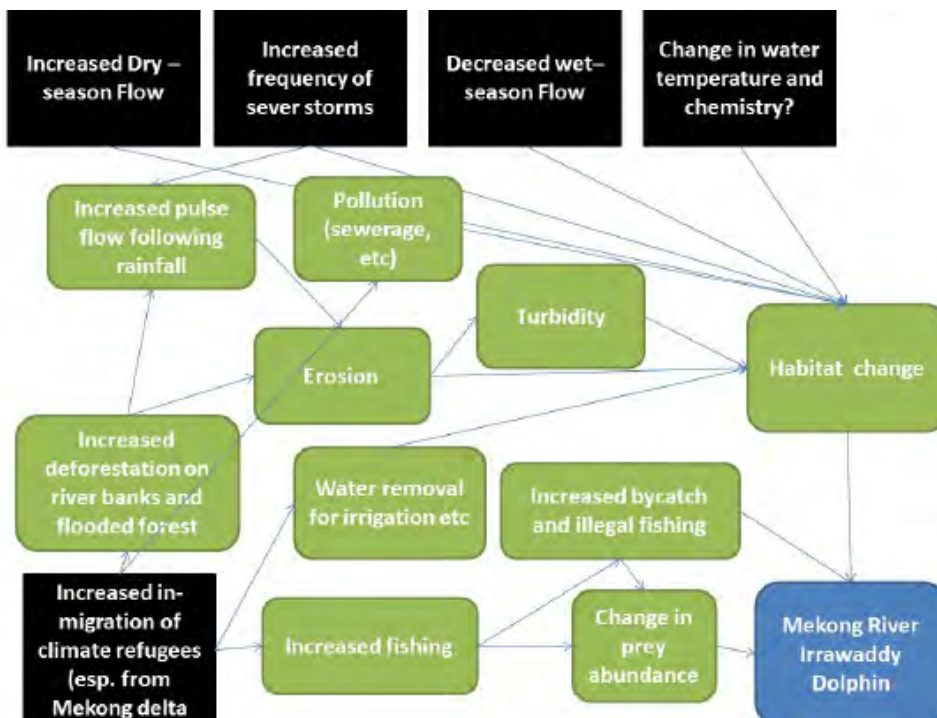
Increased Dry – season Flow

Increased frequency of sever storms

Decreased wet– season Flow

Change in water temperature and chemistry?

Increased pulse flow following rainfall

Pollution (sewerage, etc)

Turbidity

Erosion

Habitat change

Increased deforestation on river banks and flooded forest

Water removal for irrigation etc

Increased bycatch and illegal fishing

Increased in-migration of climate refugees (esp. from Mekong delta

Increased fishing

Change in prey abundance

Mekong River Irrawaddy Dolphin